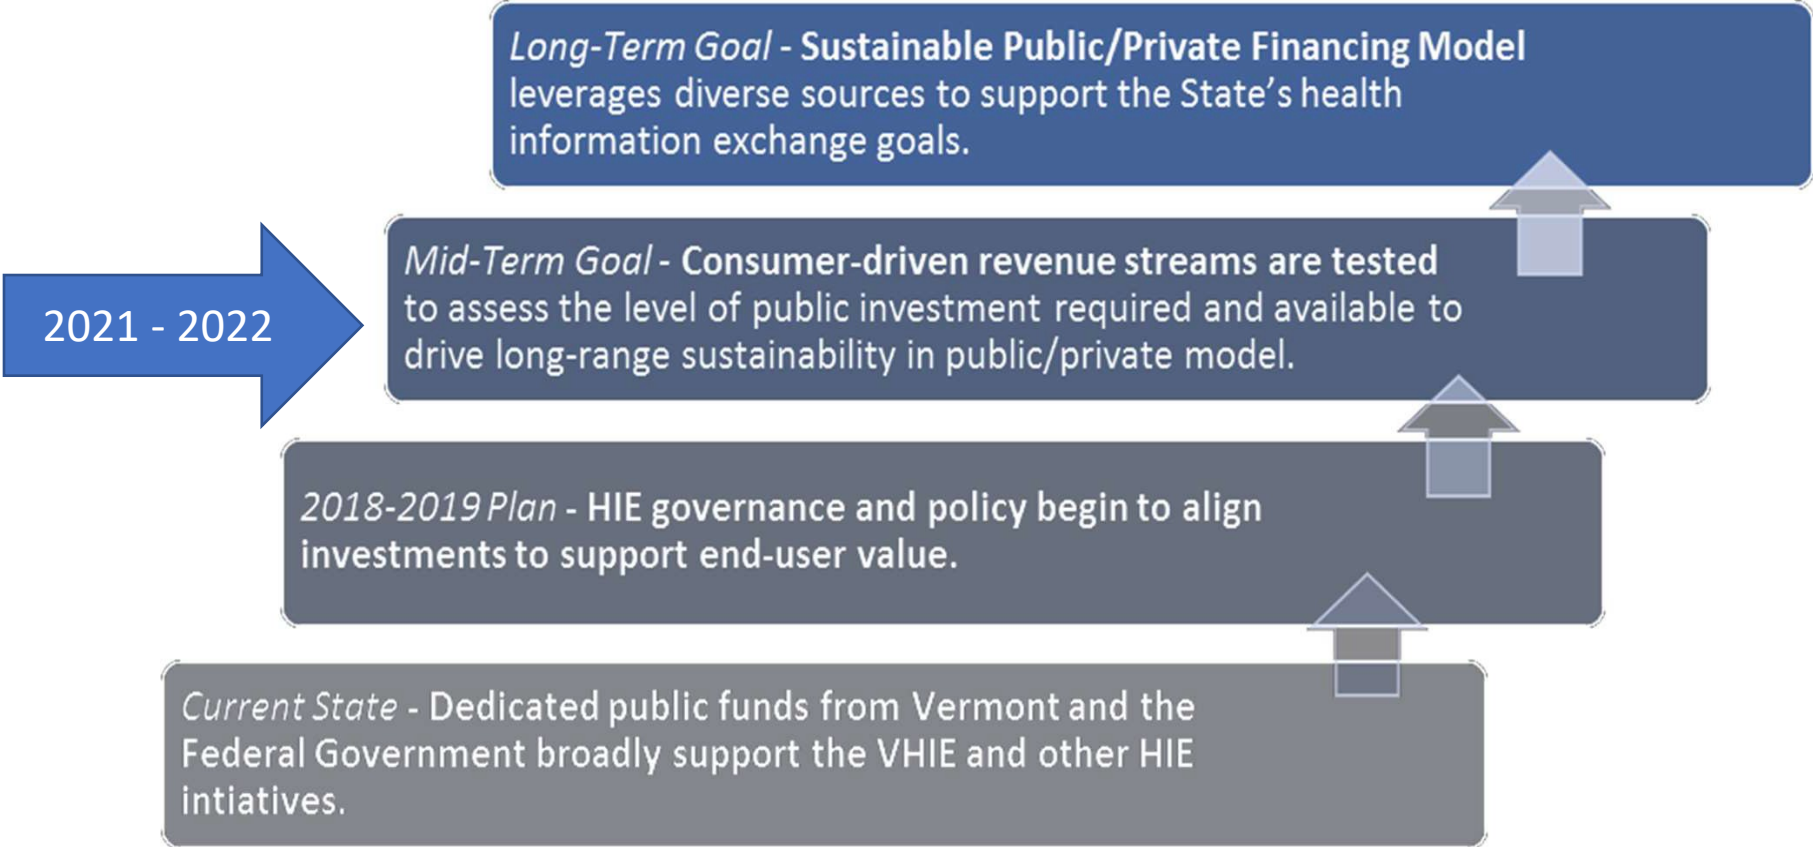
Long-Term Goal - Sustainable Public/Private Financing Model leverages diverse sources to support the State's health information exchange goals.

2021 - 2022

Mid-Term Goal - Consumer-driven revenue streams are tested to assess the level of public investment required and available to drive long-range sustainability in public/private model.

2018-2019 Plan - HIE governance and policy begin to align investments to support end-user value.

Current State - Dedicated public funds from Vermont and the Federal Government broadly support the VHIE and other HIE intiatives.